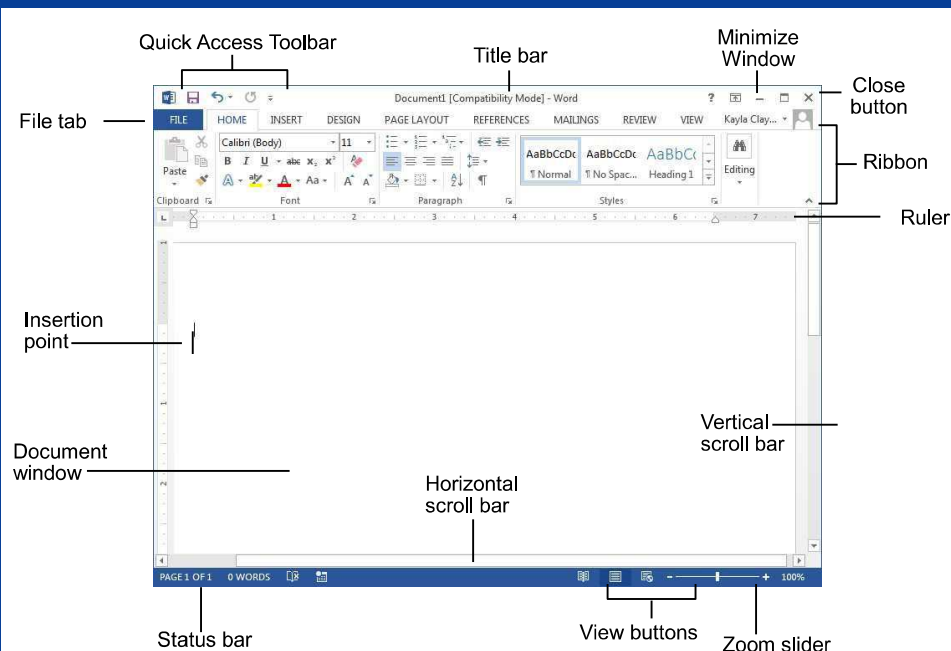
Quick Access Toolbar

Title bar

Minimize Window

Close button

File tab

Ribbon

Ruler

Insertion point

Vertical scroll bar

Document window

Horizontal scroll bar

Status bar

View buttons

Zoom slider

Document1 [Compatibility Mode] - Word

?

FILE HOME INSERT DESIGN PAGE LAYOUT REFERENCES MAILINGS REVIEW VIEW Kayla Clay...

Calibri (Body) 11

Paste

B I U abc $x_2$ $x^2$

Aa

A A

AaBbCcDc AaBbCcDc AaBbC

¶ Normal ¶ No Spac... Heading 1

Editing

Clipboard Font Paragraph Styles

PAGE 1 OF 1 0 WORDS

100%